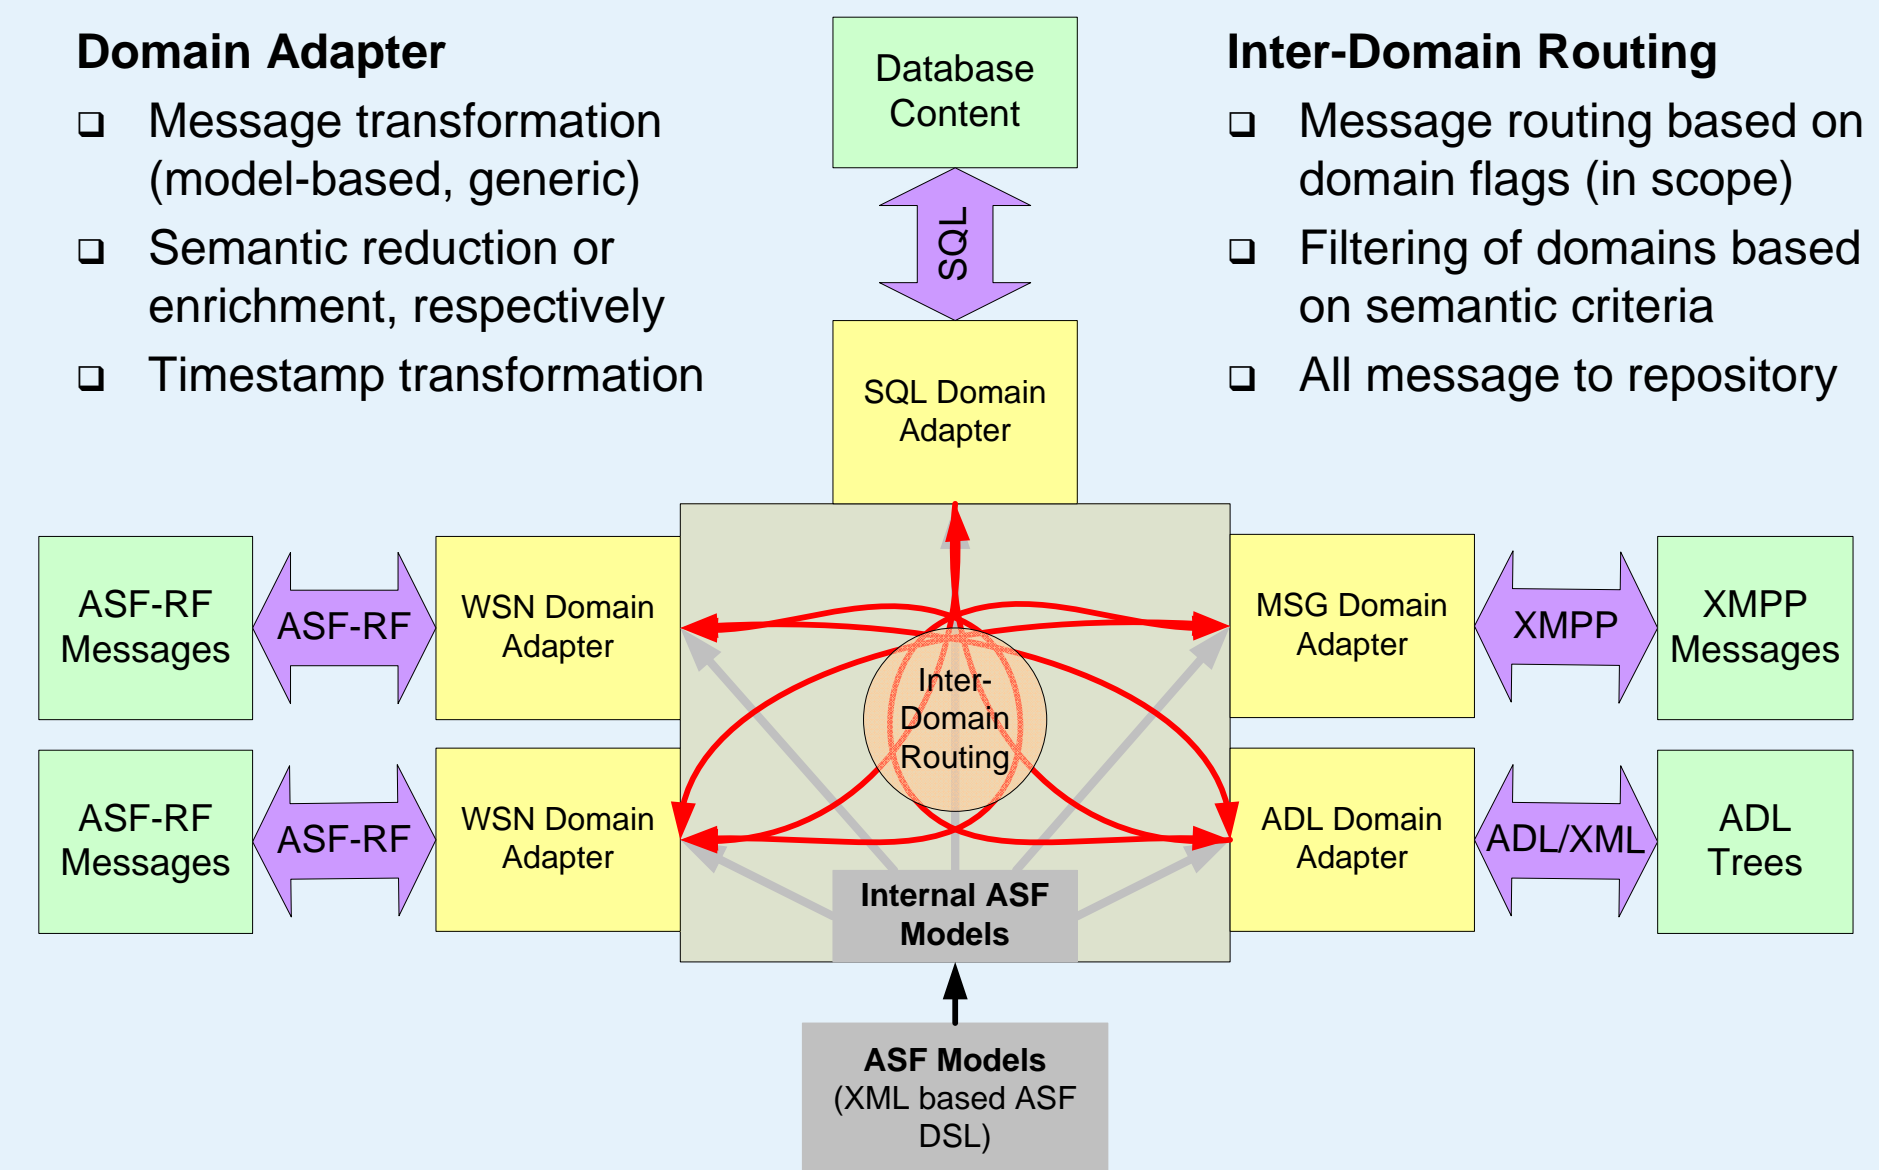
Domain Adapter

❑ Message transformation (model-based, generic)

❑ Semantic reduction or enrichment, respectively

❑ Timestamp transformation

Database Content

SQL

SQL Domain Adapter

Inter-Domain Routing

❑ Message routing based on domain flags (in scope)

❑ Filtering of domains based on semantic criteria

❑ All message to repository

ASF-RF Messages

ASF-RF

WSN Domain Adapter

Inter-Domain Routing

MSG Domain Adapter

XMPP

XMPP Messages

ASF-RF Messages

ASF-RF

WSN Domain Adapter

ADL Domain Adapter

ADL/XML

ADL Trees

Internal ASF Models

ASF Models (XML based ASF DSL)